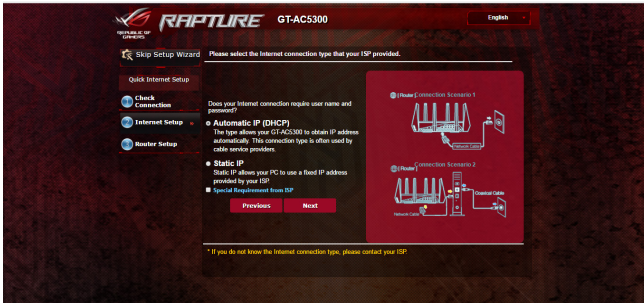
REPUBLIC OF GAMERS

RAPTURE GT-AC5300

English

Skip Setup Wizard

Quick Internet Setup

Check Connection

Internet Setup

Router Setup

Please select the Internet connection type that your ISP provided.

Does your Internet connection require user name and password?

Automatic IP (DHCP)
The type allows your GT-AC5300 to obtain IP address automatically. This connection type is often used by cable service providers.

Static IP
Static IP allows your PC to use a fixed IP address provided by your ISP

Special Requirement from ISP

Previous

Next

Router Connection Scenario 1

Network Cable

Router Connection Scenario 2

Coaxial Cable

Network Cable

* If you do not know the Internet connection type, please contact your ISP.